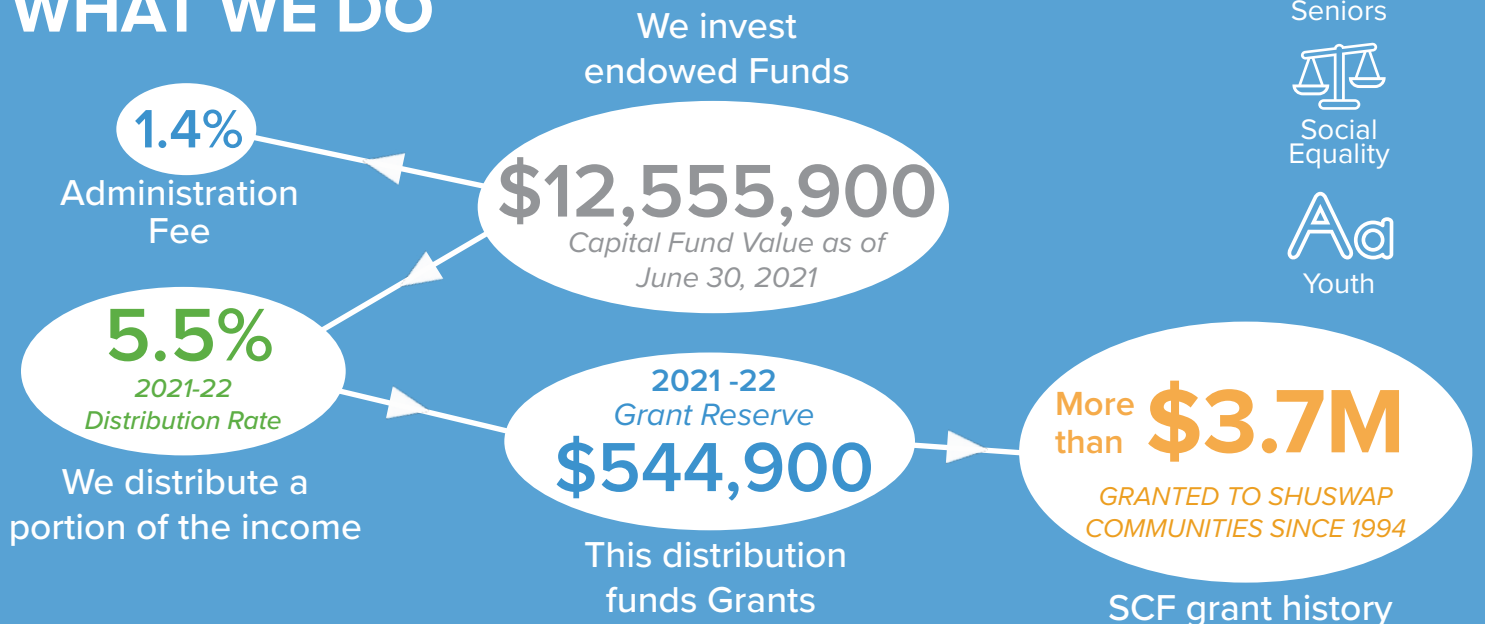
WHAT WE DO

We invest endowed Funds

1.4%
Administration Fee

$12,555,900
Capital Fund Value as of June 30, 2021

5.5%
2021-22
Distribution Rate

We distribute a portion of the income

2021 -22
Grant Reserve
$544,900

This distribution funds Grants

More than $3.7M
GRANTED TO SHUSWAP COMMUNITIES SINCE 1994

SCF grant history

Seniors

Social Equality

Aa

Youth